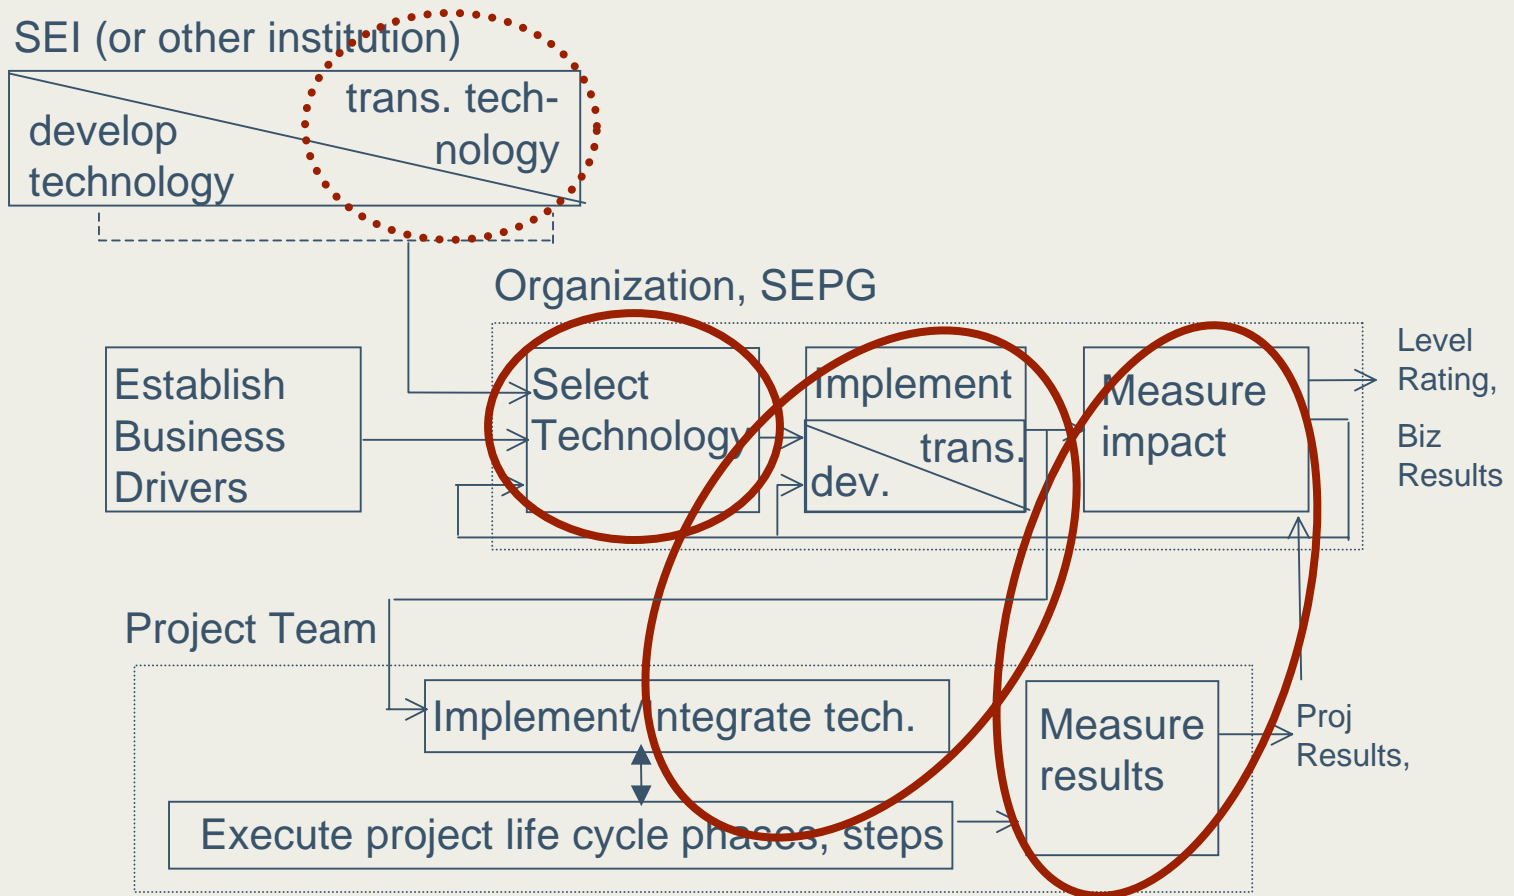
SEI (or other institution)

develop technology

trans. technology

Organization, SEPG

Establish Business Drivers

Select Technology

Implement

trans.

dev.

Measure impact

Level Rating,

Biz Results

Project Team

Implement/integrate tech.

Execute project life cycle phases, steps

Measure results

Proj Results,